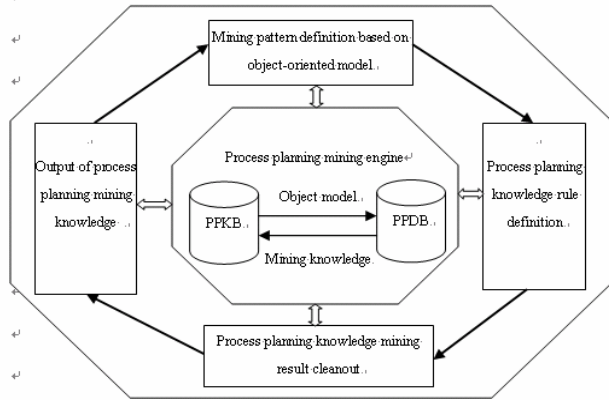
Mining pattern definition based on object-oriented model

Output of process planning mining knowledge

Process planning mining engine

PPKB

Object model

PPDB

Mining knowledge

Process planning knowledge rule definition

Process planning knowledge mining result cleanout